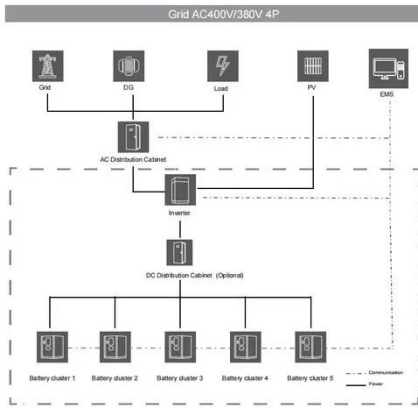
Grid AC400V/380V 4P

Grid

DG

Load

PV

EMS

AC Distribution Cabinet

Inverter

DC Distribution Cabinet (Optional)

Communication

Power

Battery cluster 1

Battery cluster 2

Battery cluster 3

Battery cluster 4

Battery cluster 5